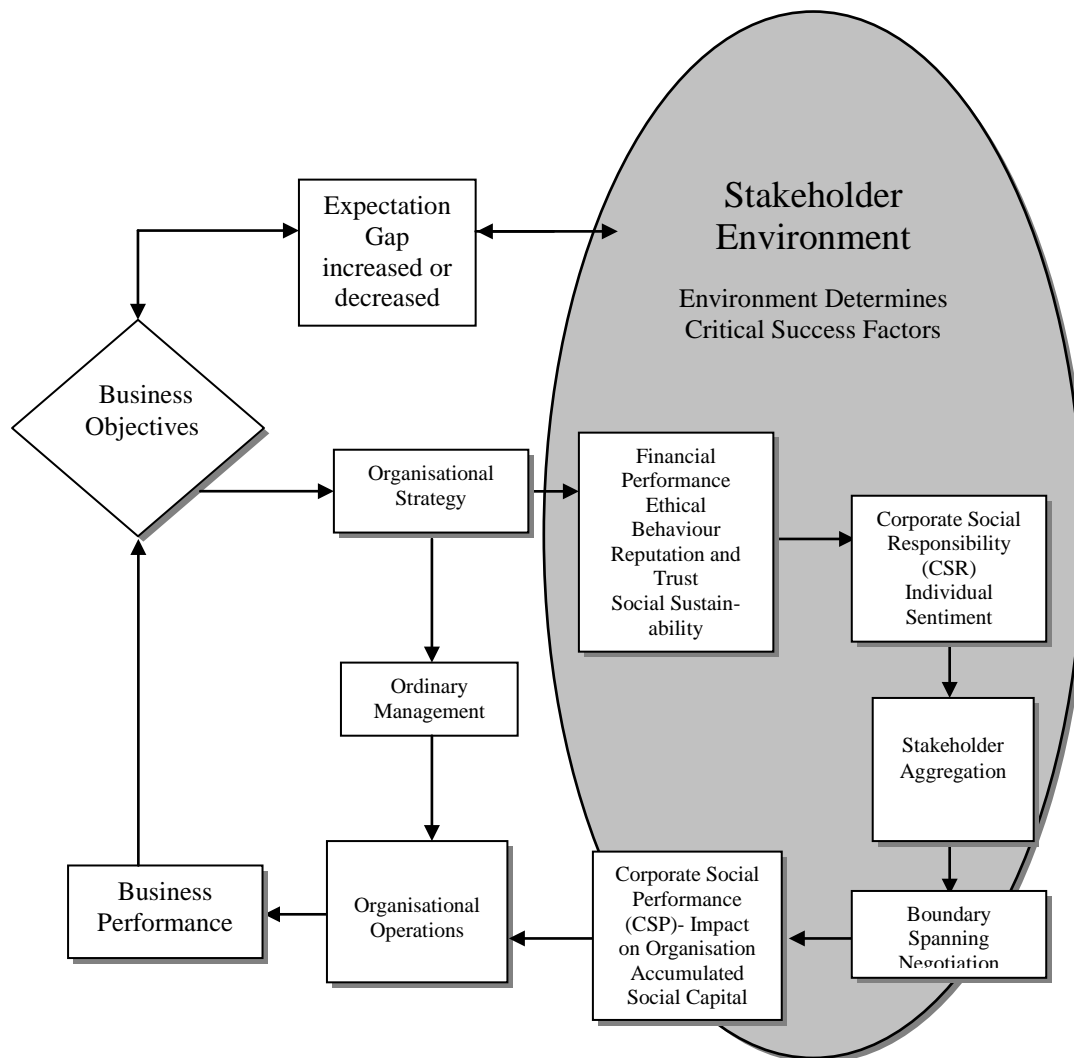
Stakeholder Environment

Environment Determines Critical Success Factors

Expectation Gap increased or decreased

Business Objectives

Organisational Strategy

Financial Performance
Ethical Behaviour
Reputation and Trust
Social Sustainability

Corporate Social Responsibility (CSR) Individual Sentiment

Ordinary Management

Stakeholder Aggregation

Business Performance

Organisational Operations

Corporate Social Performance (CSP)- Impact on Organisation Accumulated Social Capital

Boundary Spanning Negotiation